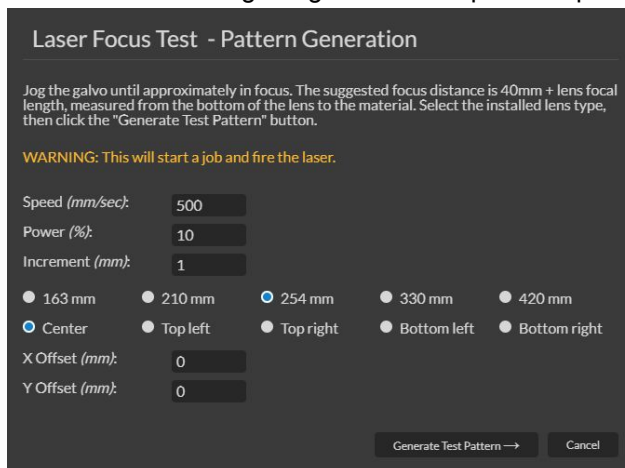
Laser Focus Test - Pattern Generation

Jog the galvo until approximately in focus. The suggested focus distance is 40mm + lens focal length, measured from the bottom of the lens to the material. Select the installed lens type, then click the "Generate Test Pattern" button.

WARNING: This will start a job and fire the laser.

Speed *(mm/sec)*: 500
Power *(%)*: 10
Increment *(mm)*: 1

163 mm
210 mm
254 mm
330 mm
420 mm

Center
Top left
Top right
Bottom left
Bottom right

X Offset *(mm)*: 0
Y Offset *(mm)*: 0

Generate Test Pattern →
Cancel